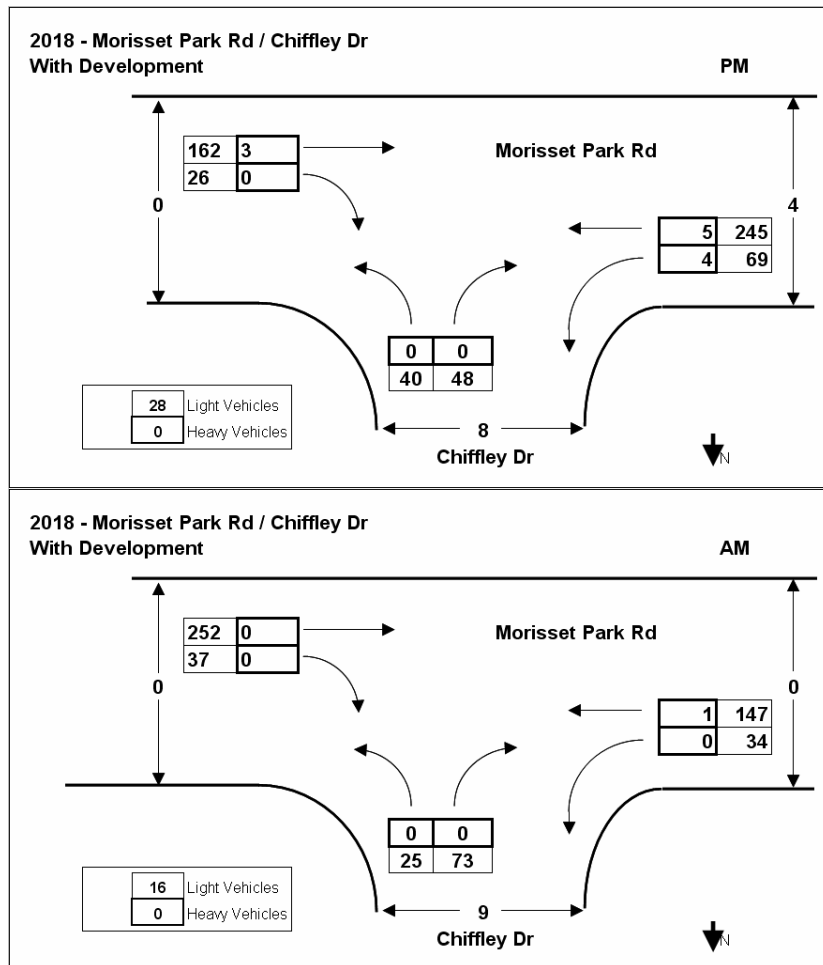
2018 - Morisset Park Rd / Chiffley Dr
With Development

PM

162 3
26 0

Morisset Park Rd

0

4

5 245
4 69

0 0
40 48

28 Light Vehicles
0 Heavy Vehicles

8
Chiffley Dr

N

2018 - Morisset Park Rd / Chiffley Dr
With Development

AM

252 0
37 0

Morisset Park Rd

0

0

1 147
0 34

0 0
25 73

16 Light Vehicles
0 Heavy Vehicles

9
Chiffley Dr

N